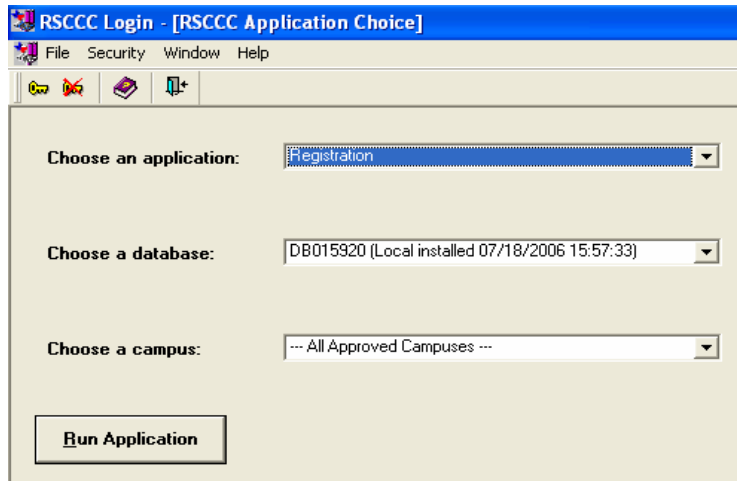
RSCCC Login - [RSCCC Application Choice]

File Security Window Help

Choose an application: Registration

Choose a database: DB015920 (Local installed 07/18/2006 15:57:33)

Choose a campus: --- All Approved Campuses ---

Run Application